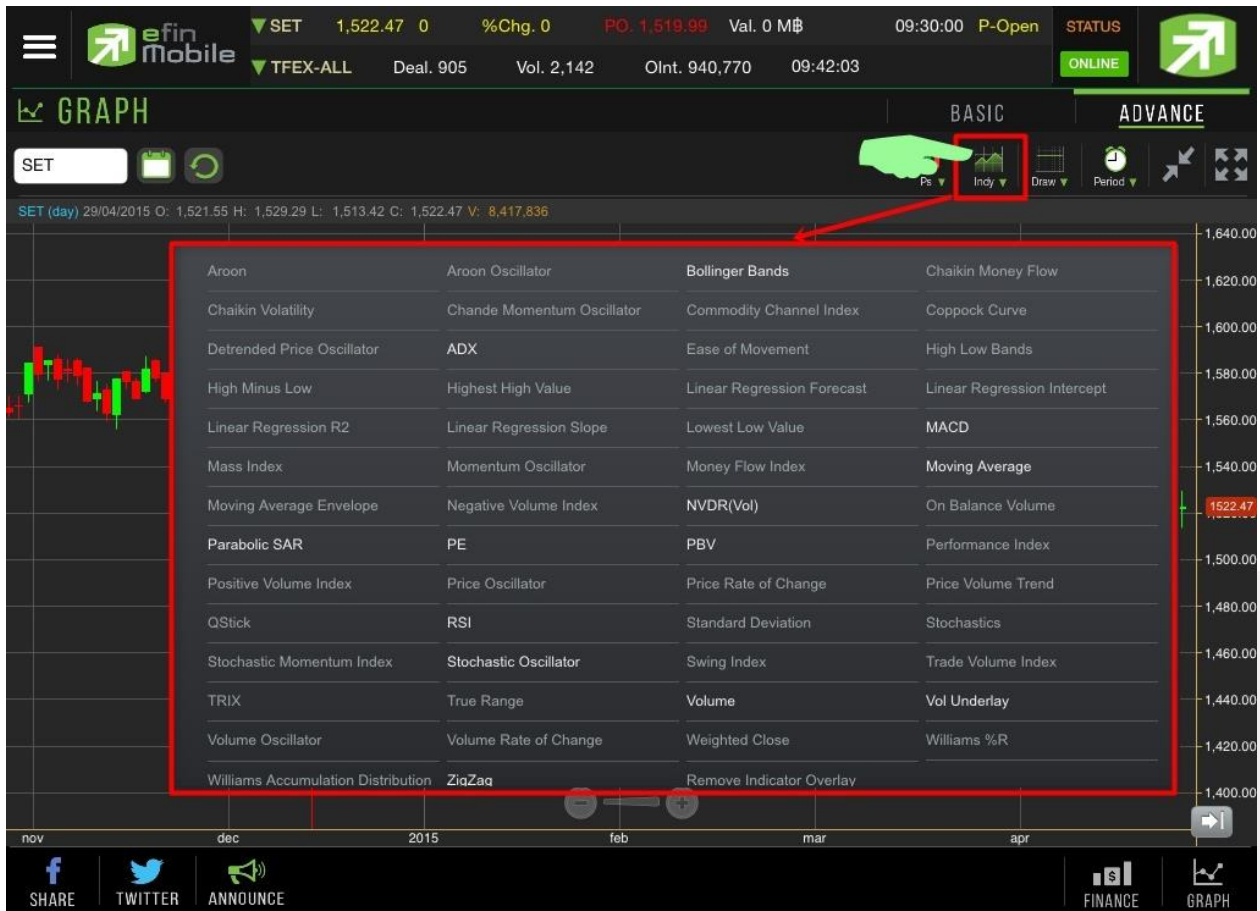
efin Mobile

▼SET 1,522.47 0 %Chg. 0 PO. 1,519.99 Val. 0 M฿ 09:30:00 P-Open STATUS
▼TFEX-ALL Deal. 905 Vol. 2,142 OInt. 940,770 09:42:03 ONLINE

GRAPH

BASIC ADVANCE

SET

Ps ▼ Indy ▼ Draw ▼ Period ▼

SET (day) 29/04/2015 O: 1,521.55 H: 1,529.29 L: 1,513.42 C: 1,522.47 V: 8,417,836

| Aroon | Aroon Oscillator | Bollinger Bands | Chaikin Money Flow |
|---|---|---|---|
| Chaikin Volatility | Chande Momentum Oscillator | Commodity Channel Index | Coppock Curve |
| Detrended Price Oscillator | ADX | Ease of Movement | High Low Bands |
| High Minus Low | Highest High Value | Linear Regression Forecast | Linear Regression Intercept |
| Linear Regression R2 | Linear Regression Slope | Lowest Low Value | MACD |
| Mass Index | Momentum Oscillator | Money Flow Index | Moving Average |
| Moving Average Envelope | Negative Volume Index | NVDR(Vol) | On Balance Volume |
| Parabolic SAR | PE | PBV | Performance Index |
| Positive Volume Index | Price Oscillator | Price Rate of Change | Price Volume Trend |
| QStick | RSI | Standard Deviation | Stochastics |
| Stochastic Momentum Index | Stochastic Oscillator | Swing Index | Trade Volume Index |
| TRIX | True Range | Volume | Vol Underlay |
| Volume Oscillator | Volume Rate of Change | Weighted Close | Williams %R |
| Williams Accumulation Distribution | ZigZag | Remove Indicator Overlay | |

1,640.00
1,620.00
1,600.00
1,580.00
1,560.00
1,540.00
1522.47
1,500.00
1,480.00
1,460.00
1,440.00
1,420.00
1,400.00

nov dec 2015 feb mar apr

SHARE TWITTER ANNOUNCE FINANCE GRAPH